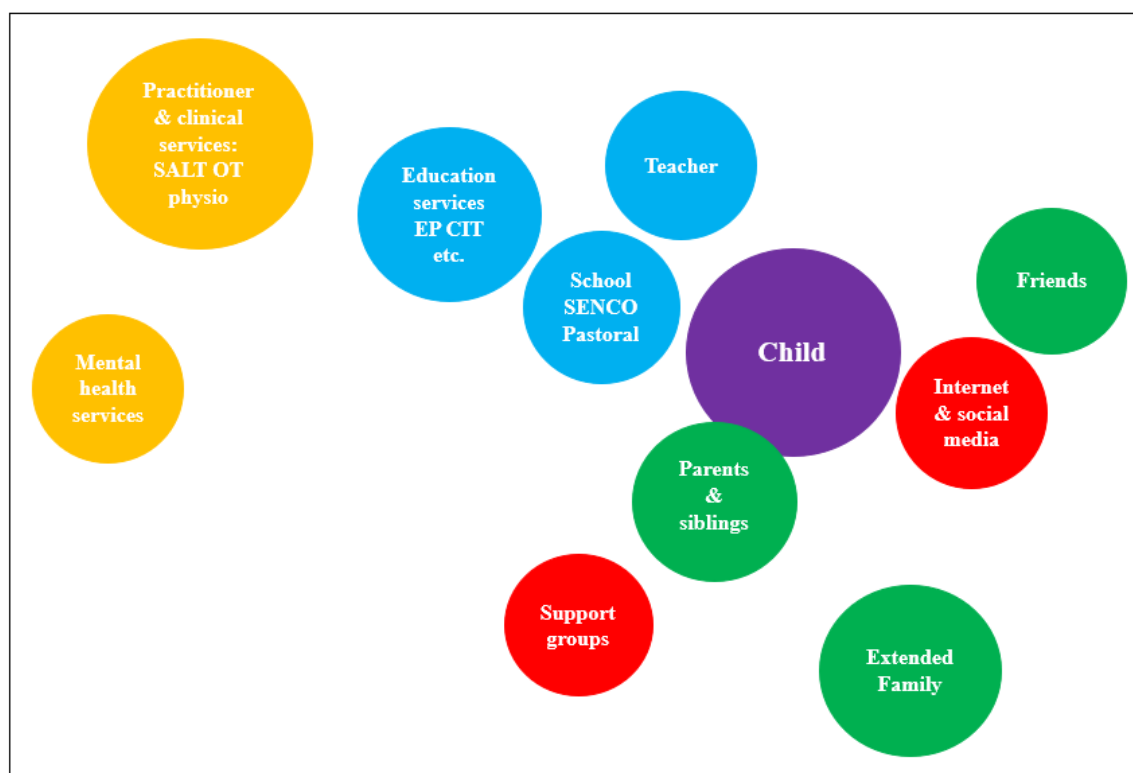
Practitioner & clinical services: SALT OT physio

Education services EP CIT etc.

Teacher

Friends

School SENCO Pastoral

Child

Mental health services

Internet & social media

Parents & siblings

Support groups

Extended Family